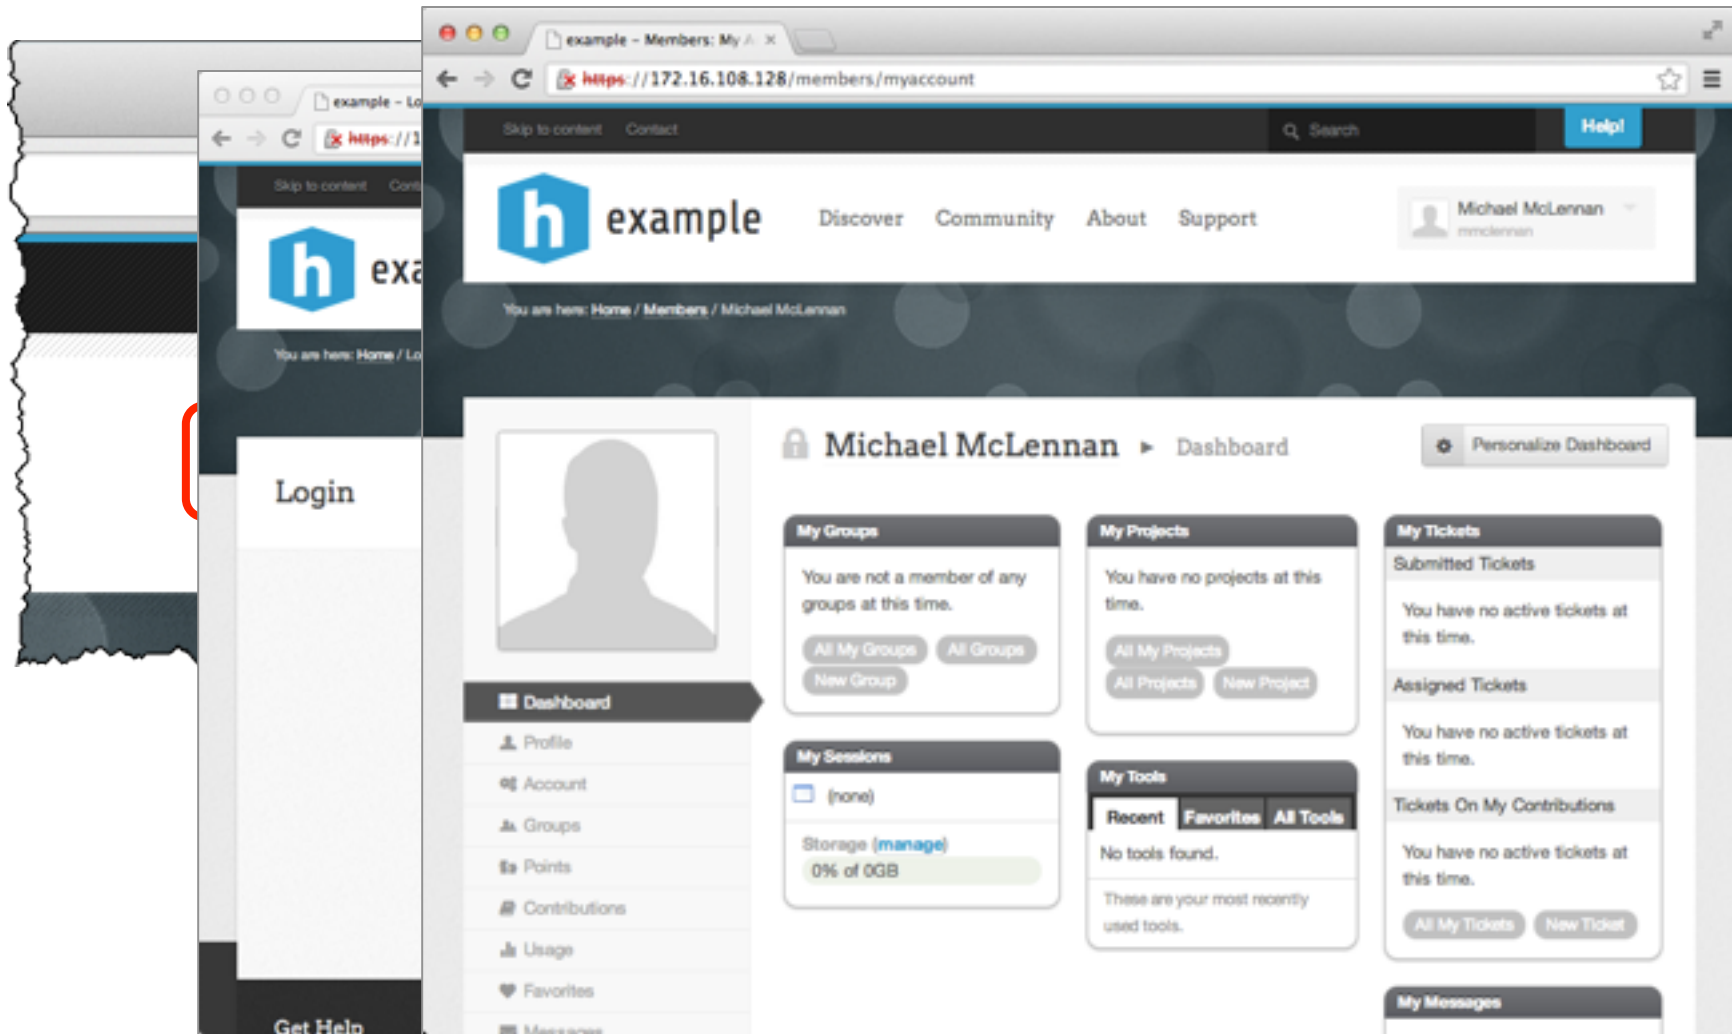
example – Lo
https://1
Skip to content Cont
exa
You are here: Home / Lo
Login
Get Help

example – Members: My A ×
https://172.16.108.128/members/myaccount
Skip to content Contact
Search
Help!
example
Discover Community About Support
Michael McLennan
mmclennan
You are here: Home / Members / Michael McLennan

Michael McLennan ▸ Dashboard
Personalize Dashboard

Dashboard
Profile
Account
Groups
Points
Contributions
Usage
Favorites
Messages

My Groups
You are not a member of any groups at this time.
All My Groups All Groups New Group

My Sessions
(none)
Storage (manage)
0% of 0GB

My Projects
You have no projects at this time.
All My Projects All Projects New Project

My Tools
Recent Favorites All Tools
No tools found.
These are your most recently used tools.

My Tickets
Submitted Tickets
You have no active tickets at this time.
Assigned Tickets
You have no active tickets at this time.
Tickets On My Contributions
You have no active tickets at this time.
All My Tickets New Ticket

My Messages